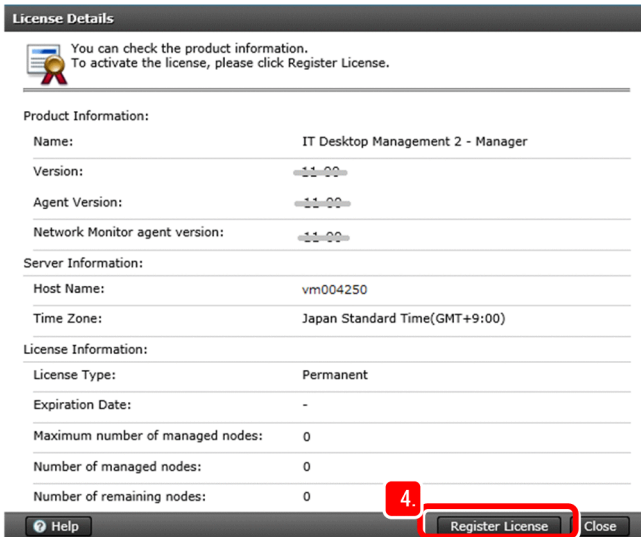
License Details

You can check the product information.
To activate the license, please click Register License.

Product Information:

| | |
|---|---|
| Name: | IT Desktop Management 2 - Manager |
| Version: | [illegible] |
| Agent Version: | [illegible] |
| Network Monitor agent version: | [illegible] |

Server Information:

| | |
|---|---|
| Host Name: | vm004250 |
| Time Zone: | Japan Standard Time(GMT+9:00) |

License Information:

| | |
|---|---|
| License Type: | Permanent |
| Expiration Date: | - |
| Maximum number of managed nodes: | 0 |
| Number of managed nodes: | 0 |
| Number of remaining nodes: | 0 |

4.

Help

Register License

Close